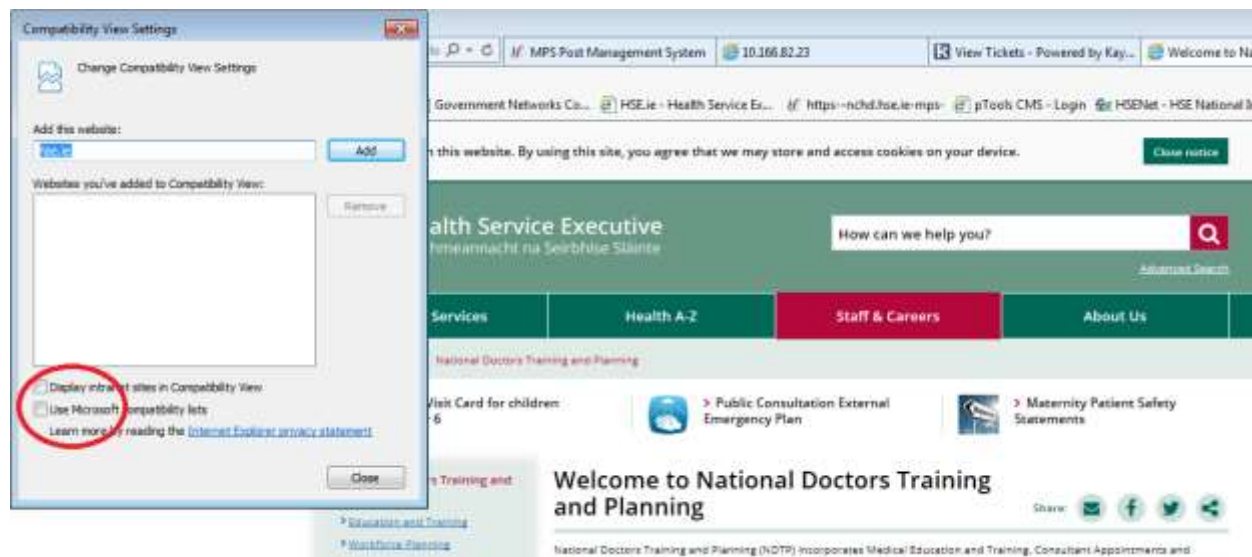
Compatibility View Settings

Change Compatibility View Settings

Add this website:

hse.ie

Add

Websites you've added to Compatibility View:

Remove

Display intranet sites in Compatibility View

Use Microsoft compatibility lists

Learn more by reading the Internet Explorer privacy statement

Close

MPS Post Management System | 10.166.82.23 | View Tickets - Powered by Kay... | Welcome to Na

Government Networks Co... | HSE.ie - Health Service Ex... | https--nchd.hse.ie-mps- | pTools CMS - Login | HSENet - HSE National I

n this website. By using this site, you agree that we may store and access cookies on your device.

Close notice

alth Service Executive

hmeannacht na Seirbhíse Sláinte

How can we help you?

Advanced Search

Services | Health A-Z | Staff & Careers | About Us

National Doctors Training and Planning

Visit Card for children 6

> Public Consultation External Emergency Plan

> Maternity Patient Safety Statements

Training and

> Education and Training

> Workforce Planning

Welcome to National Doctors Training and Planning

Share

National Doctors Training and Planning (NDTP) incorporates Medical Education and Training, Consultant Appointments and